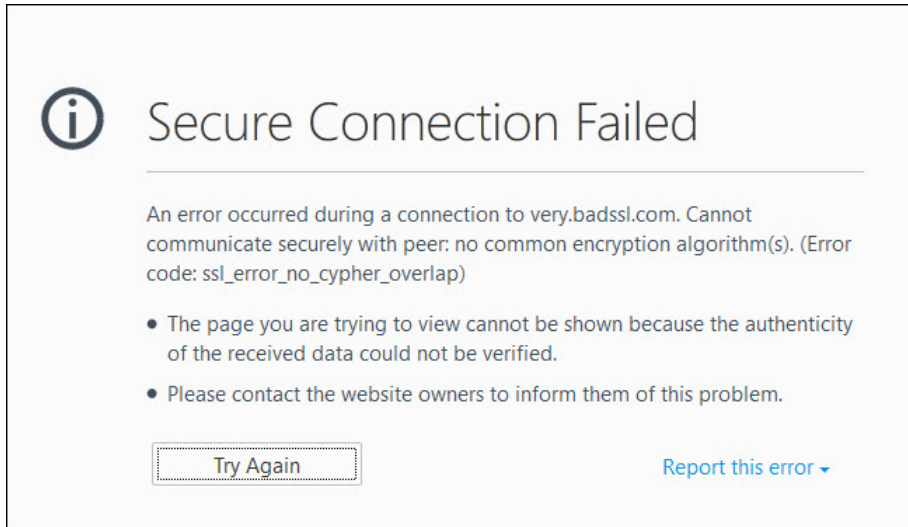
Secure Connection Failed

An error occurred during a connection to very.badssl.com. Cannot communicate securely with peer: no common encryption algorithm(s). (Error code: ssl_error_no_cypher_overlap)

- The page you are trying to view cannot be shown because the authenticity of the received data could not be verified.
- Please contact the website owners to inform them of this problem.

Try Again

Report this error